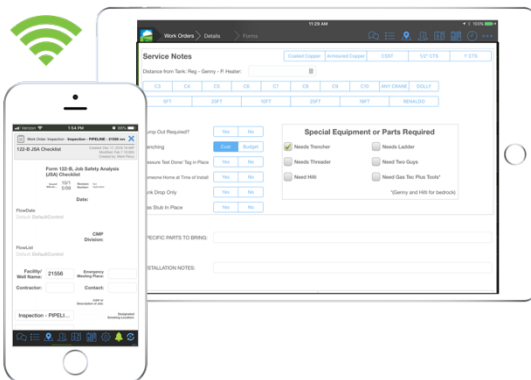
11:29 AM

100%

Work Orders

Details

Forms

Service Notes

Coated Copper

Armoured Copper

CSST

1/2" CTS

1" CTS

Distance from Tank: Reg - Genny - F. Heater:

C3

C4

C5

C6

C7

C8

C9

C10

ANT CRAWL

DOLLY

5FT

10FT

15FT

20FT

15FT

REMALDO

Jump Out Required?

Yes

No

Trenching

Exit

Budget

Pressure Test Done/ Tag in Place

Yes

No

Customer Home at Time of Install

Yes

No

Work Drop Only

Yes

No

Gas Stub In Place

Yes

No

Special Equipment or Parts Required

Needs Trencher

Needs Ladder

Needs Threader

Need Two Guys

Need Hilti

Need Gas Tec Plus Tools*

*(Genny and Hilti for bedrock)

SPECIFIC PARTS TO BRING:

INSTALLATION NOTES:

Verizon

1:54 PM

Work Order: Inspection - PIPELINE - 21556 (m

122-B JSA Checklist

Form 122-B, Job Safety Analysis (JSA) Checklist

Date:

FlowData

Default (Default)Control

CMP Division:

FlowList

Default (Default)Control

Facility/ Well Name:

21556

Emergency Meeting Place:

Contractor:

Contact:

Inspection - PIPELI...